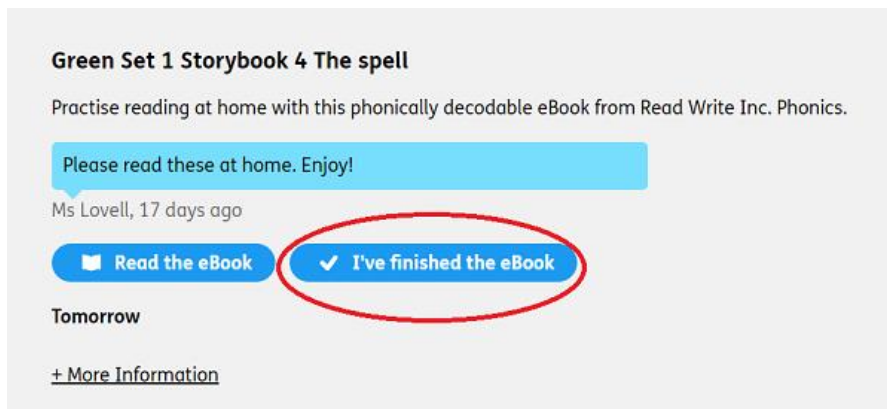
Green Set 1 Storybook 4 The spell

Practise reading at home with this phonically decodable eBook from Read Write Inc. Phonics.

Please read these at home. Enjoy!

Ms Lovell, 17 days ago

Read the eBook

I've finished the eBook

Tomorrow

+ More Information